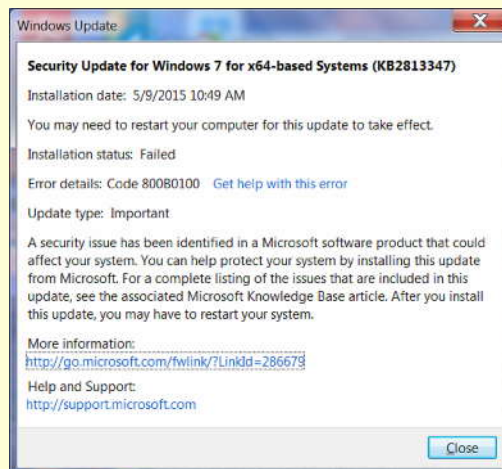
Windows Update

Security Update for Windows 7 for x64-based Systems (KB2813347)

Installation date: 5/9/2015 10:49 AM

You may need to restart your computer for this update to take effect.

Installation status: Failed

Error details: Code 800B0100 Get help with this error

Update type: Important

A security issue has been identified in a Microsoft software product that could affect your system. You can help protect your system by installing this update from Microsoft. For a complete listing of the issues that are included in this update, see the associated Microsoft Knowledge Base article. After you install this update, you may have to restart your system.

More information:
http://go.microsoft.com/fwlink/?LinkId=286679

Help and Support:
http://support.microsoft.com

Close